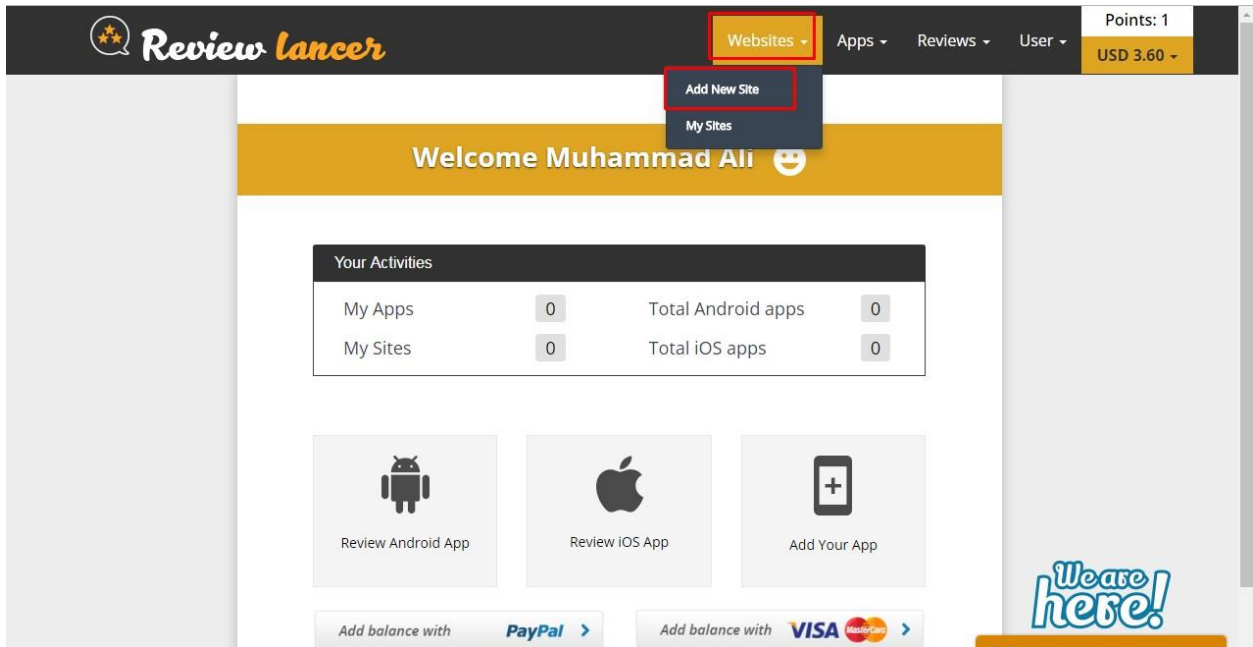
Review lancer

Websites Apps Reviews User

Points: 1

USD 3.60

Add New Site

My Sites

Welcome Muhammad Ali

Your Activities

| My Apps | 0 | Total Android apps | 0 |
|---|---|---|---|
| My Sites | 0 | Total iOS apps | 0 |

Review Android App

Review iOS App

Add Your App

Add balance with PayPal

Add balance with VISA MasterCard

We are here!